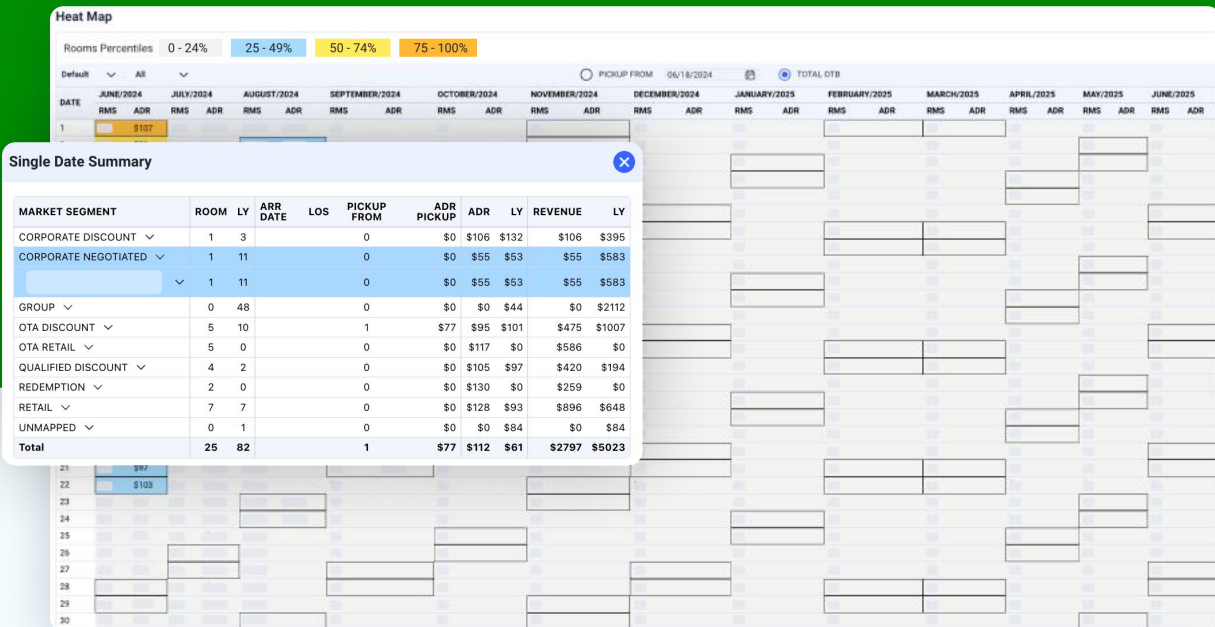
Heat Map

Rooms Percentiles 0 - 24% 25 - 49% 50 - 74% 75 - 100%

Default All PICKUP FROM 06/18/2024 TOTAL DTB

DATE JUNE/2024 JULY/2024 AUGUST/2024 SEPTEMBER/2024 OCTOBER/2024 NOVEMBER/2024 DECEMBER/2024 JANUARY/2025 FEBRUARY/2025 MARCH/2025 APRIL/2025 MAY/2025 JUNE/2025

RMS ADR RMS ADR RMS ADR RMS ADR RMS ADR RMS ADR RMS ADR RMS ADR RMS ADR RMS ADR RMS ADR RMS ADR RMS ADR

1 $107

Single Date Summary

| MARKET SEGMENT | ROOM | LY | ARR DATE | LOS | PICKUP FROM | ADR PICKUP | ADR | LY | REVENUE | LY |
|---|---|---|---|---|---|---|---|---|---|---|
| CORPORATE DISCOUNT | 1 | 3 | | | 0 | $0 | $106 | $132 | $106 | $395 |
| CORPORATE NEGOTIATED | 1 | 11 | | | 0 | $0 | $55 | $53 | $55 | $583 |
| | 1 | 11 | | | 0 | $0 | $55 | $53 | $55 | $583 |
| GROUP | 0 | 48 | | | 0 | $0 | $0 | $44 | $0 | $2112 |
| OTA DISCOUNT | 5 | 10 | | | 1 | $77 | $95 | $101 | $475 | $1007 |
| OTA RETAIL | 5 | 0 | | | 0 | $0 | $117 | $0 | $586 | $0 |
| QUALIFIED DISCOUNT | 4 | 2 | | | 0 | $0 | $105 | $97 | $420 | $194 |
| REDEMPTION | 2 | 0 | | | 0 | $0 | $130 | $0 | $259 | $0 |
| RETAIL | 7 | 7 | | | 0 | $0 | $128 | $93 | $896 | $648 |
| UNMAPPED | 0 | 1 | | | 0 | $0 | $0 | $84 | $0 | $84 |
| Total | 25 | 82 | | | 1 | $77 | $112 | $61 | $2797 | $5023 |

21 $97
22 $103
23
24
25
26
27
28
29
30